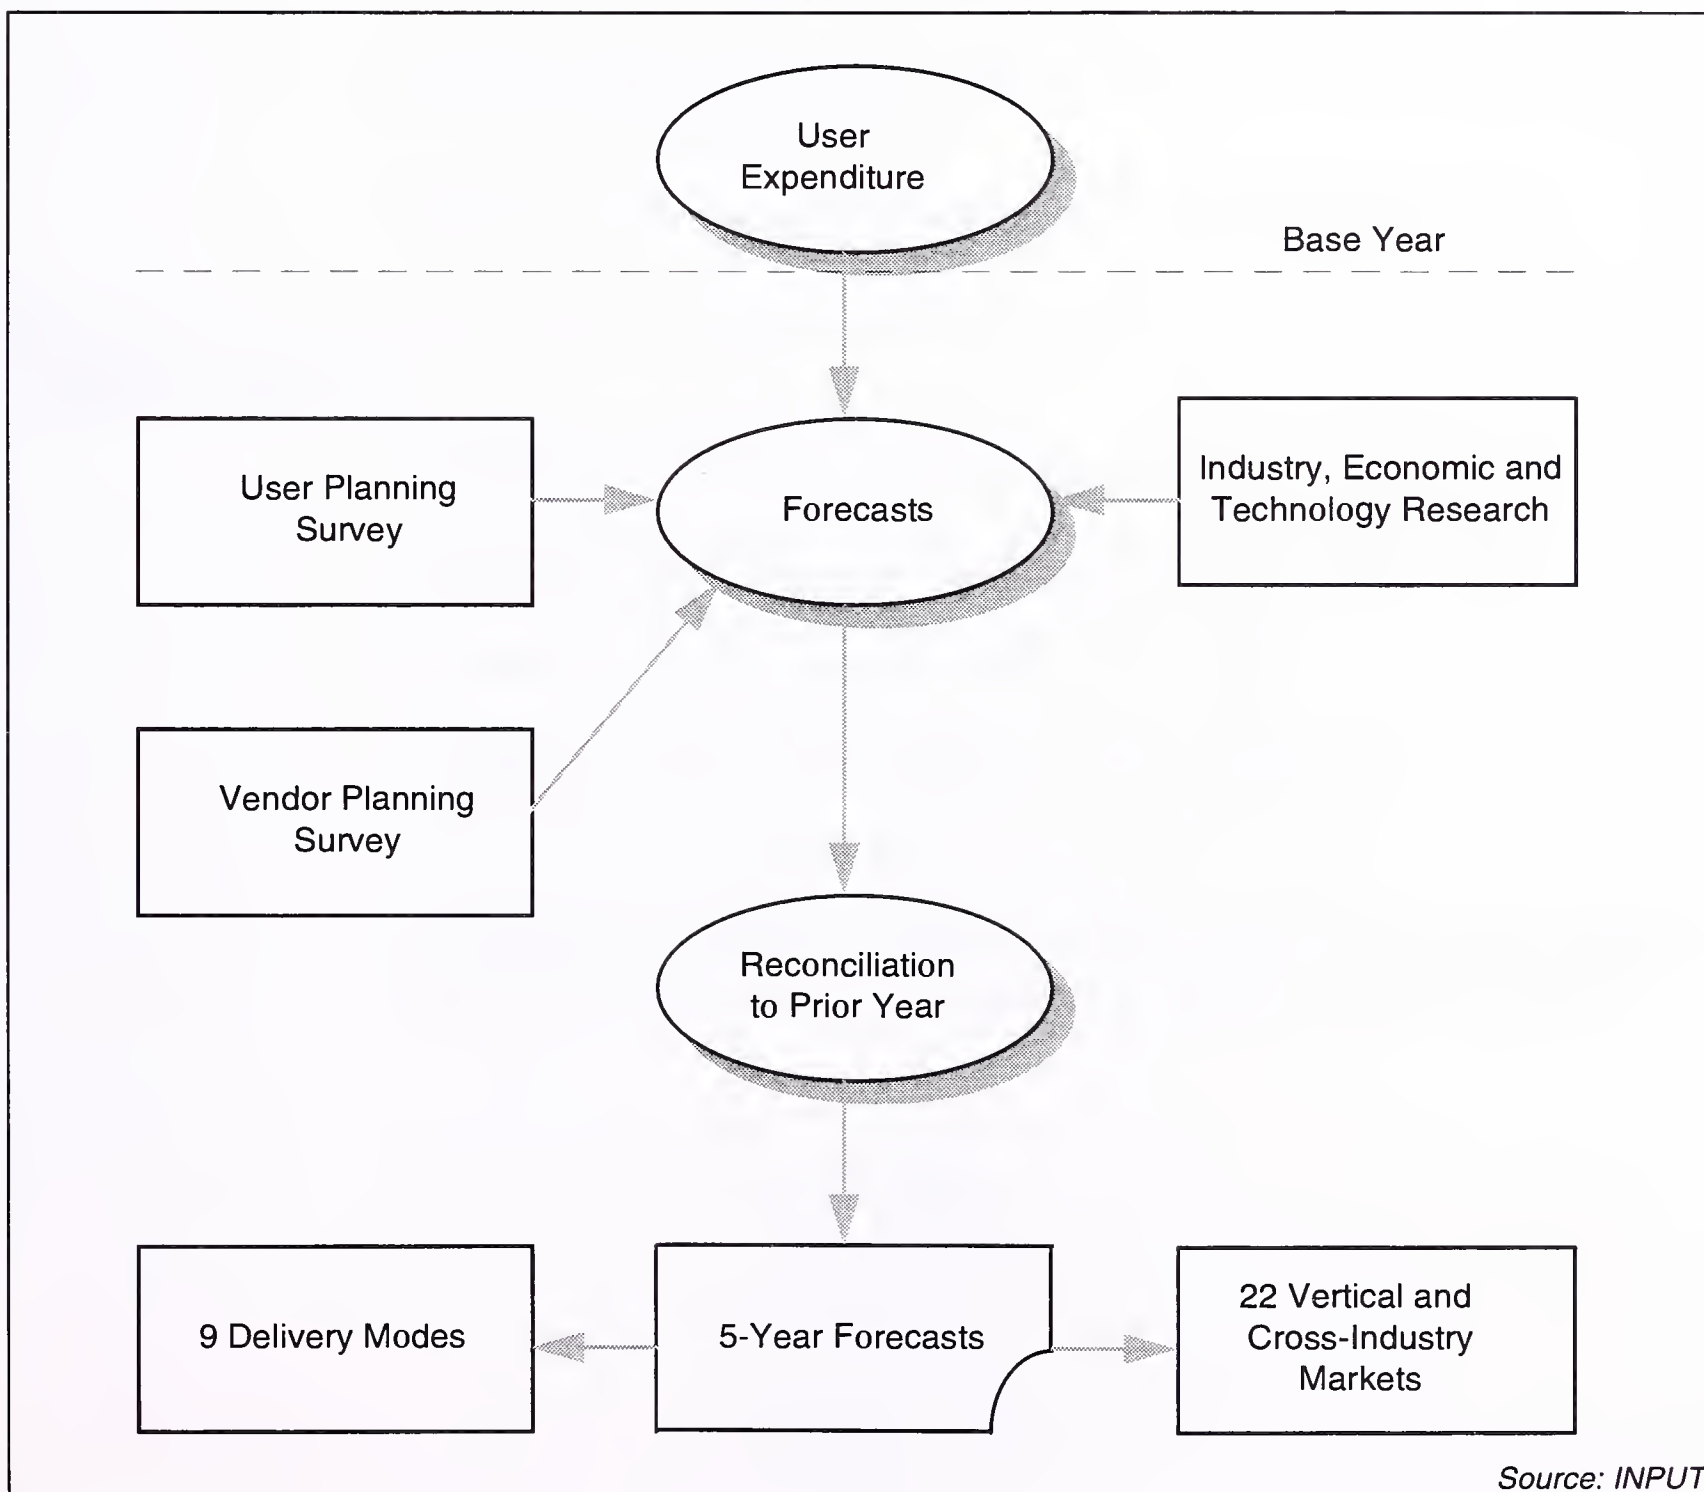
User Expenditure

Base Year

User Planning Survey

Forecasts

Industry, Economic and Technology Research

Vendor Planning Survey

Reconciliation to Prior Year

9 Delivery Modes

5-Year Forecasts

22 Vertical and Cross-Industry Markets

Source: INPUT